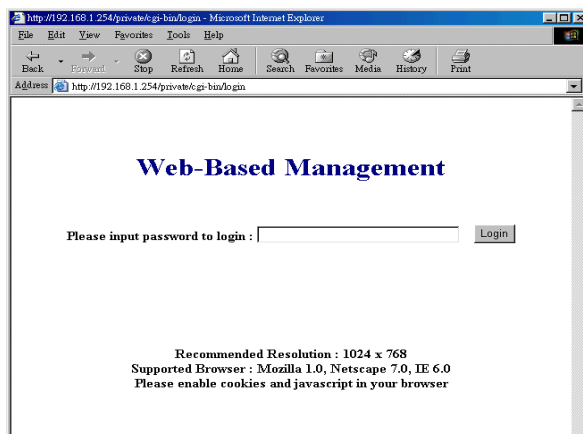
http://192.168.1.254/private/cgi-bin/login - Microsoft Internet Explorer

File Edit View Favorites Tools Help

Back Forward Stop Refresh Home Search Favorites Media History Print

Address http://192.168.1.254/private/cgi-bin/login

Web-Based Management

Please input password to login : Login

Recommended Resolution : 1024 x 768
Supported Browser : Mozilla 1.0, Netscape 7.0, IE 6.0
Please enable cookies and javascript in your browser